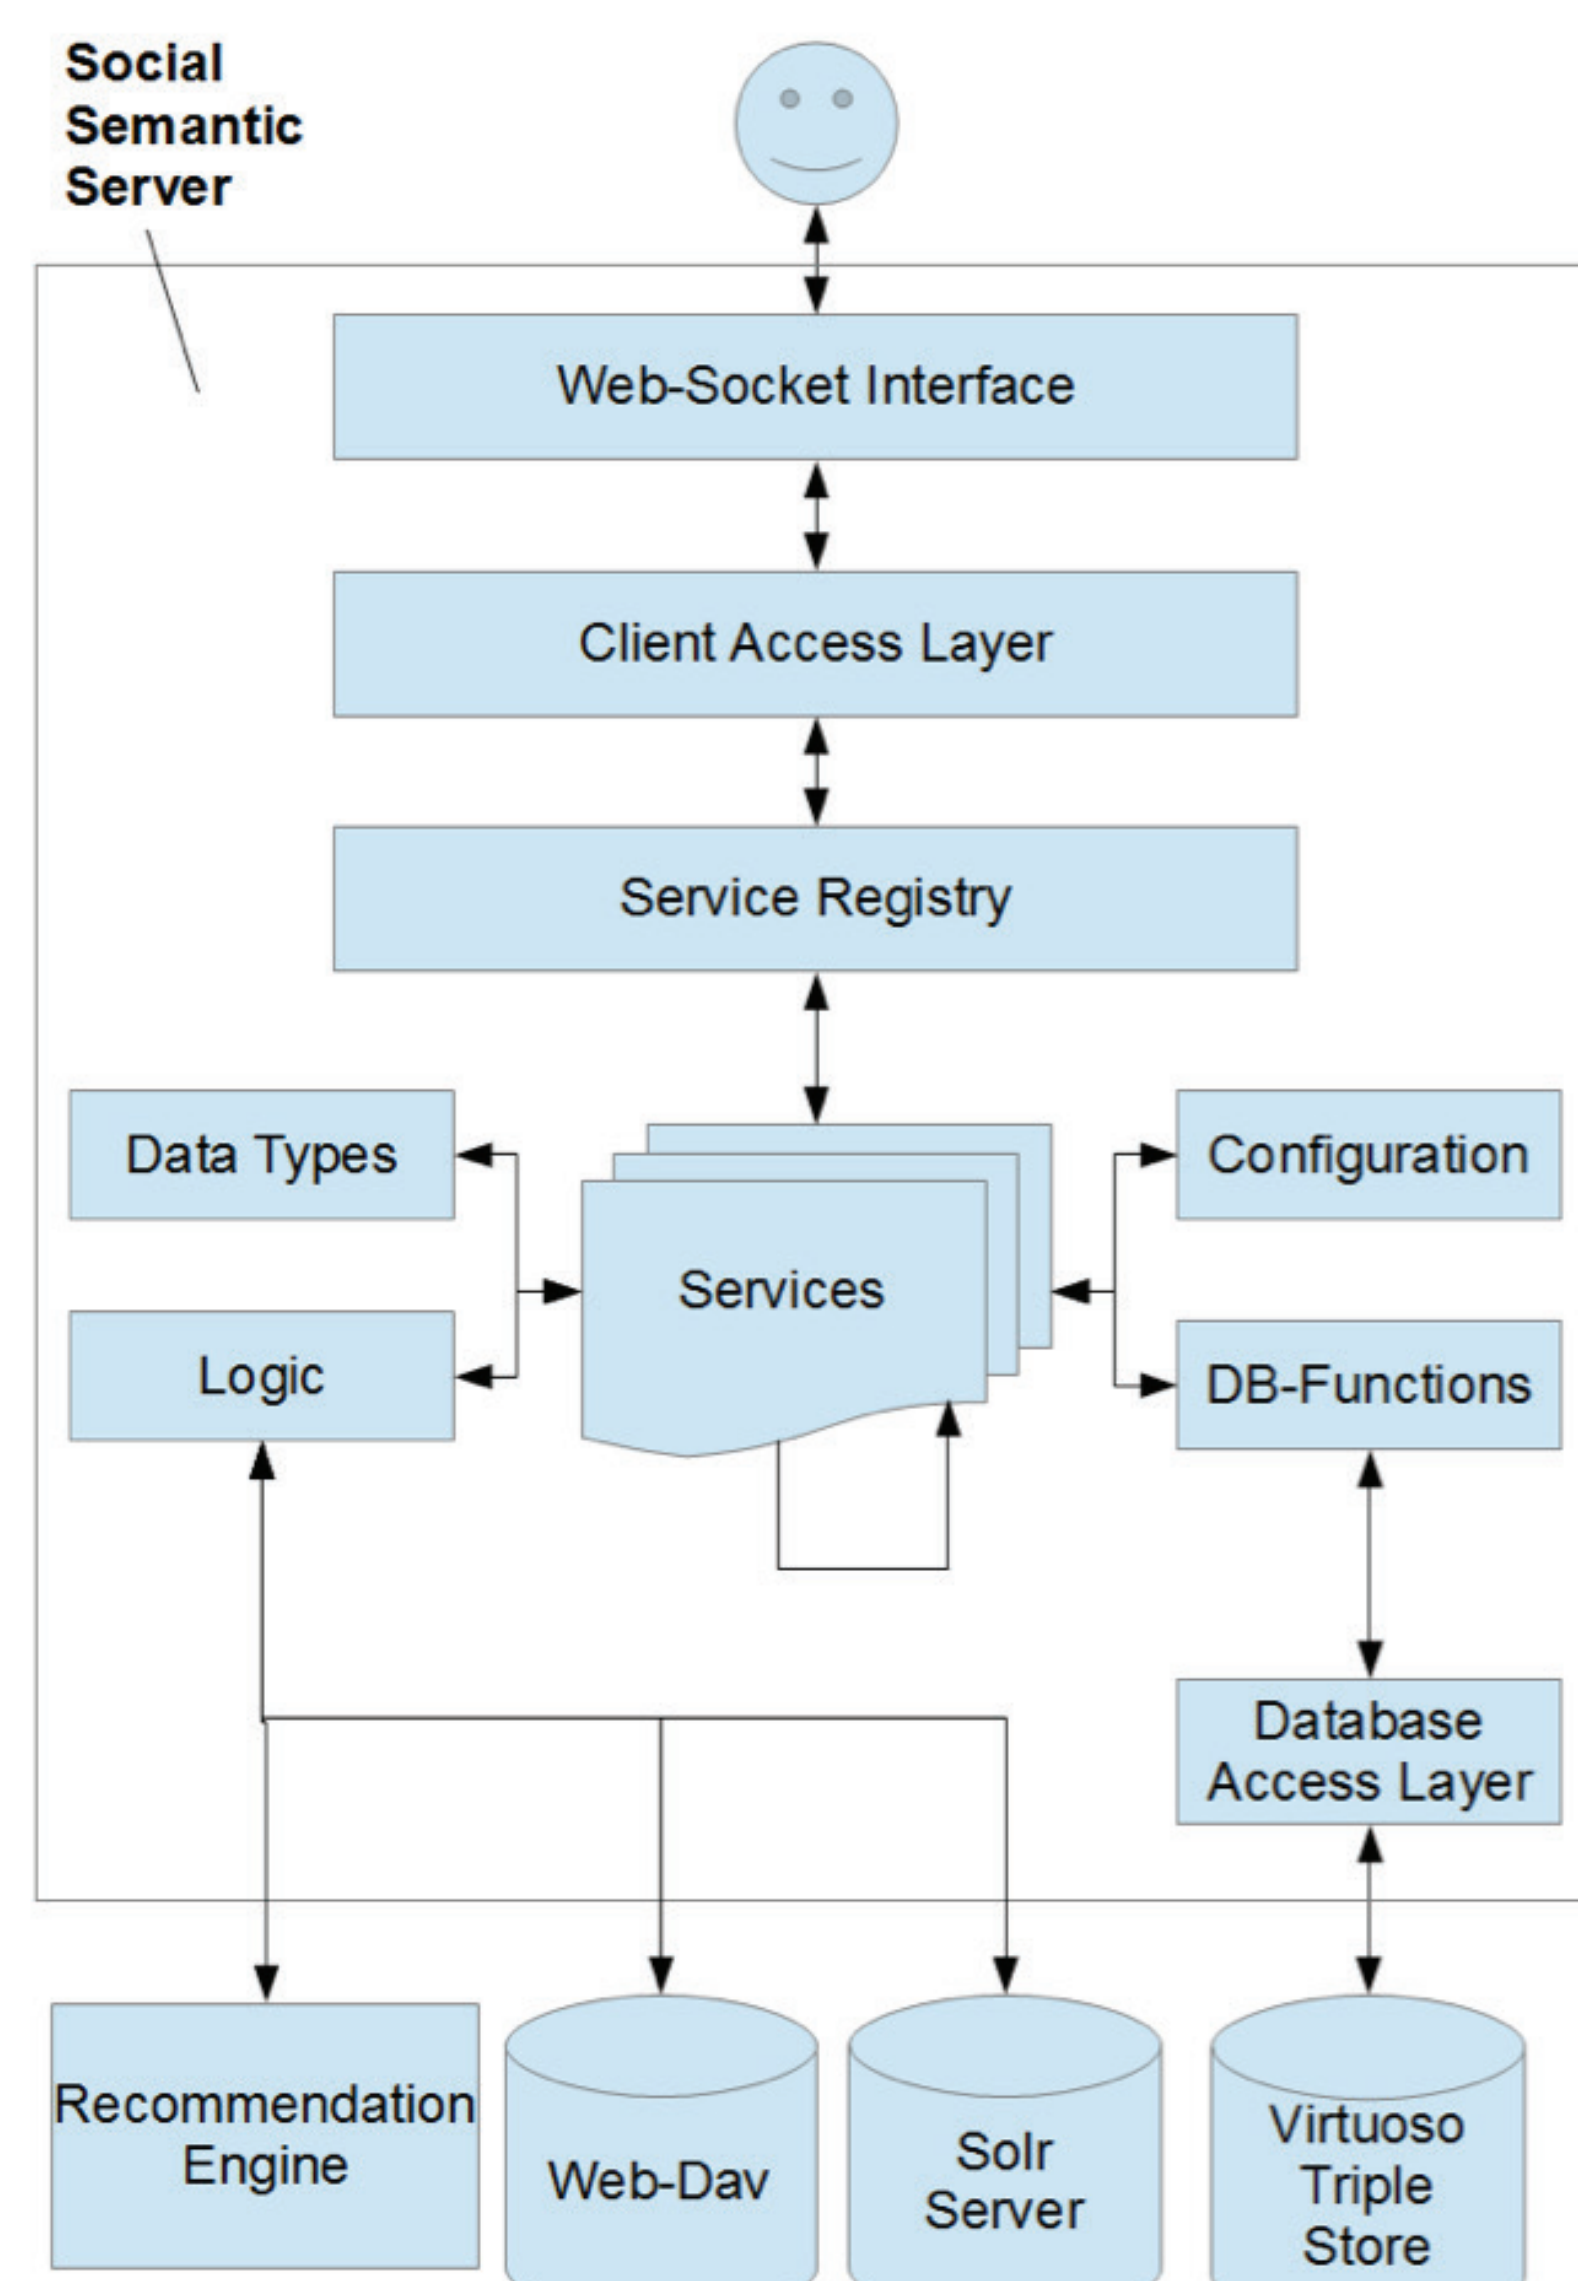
Social Semantic Server

Web-Socket Interface

Client Access Layer

Service Registry

Data Types

Logic

Services

Configuration

DB-Functions

Database Access Layer

Recommendation Engine

Web-Dav

Solr Server

Virtuoso Triple Store